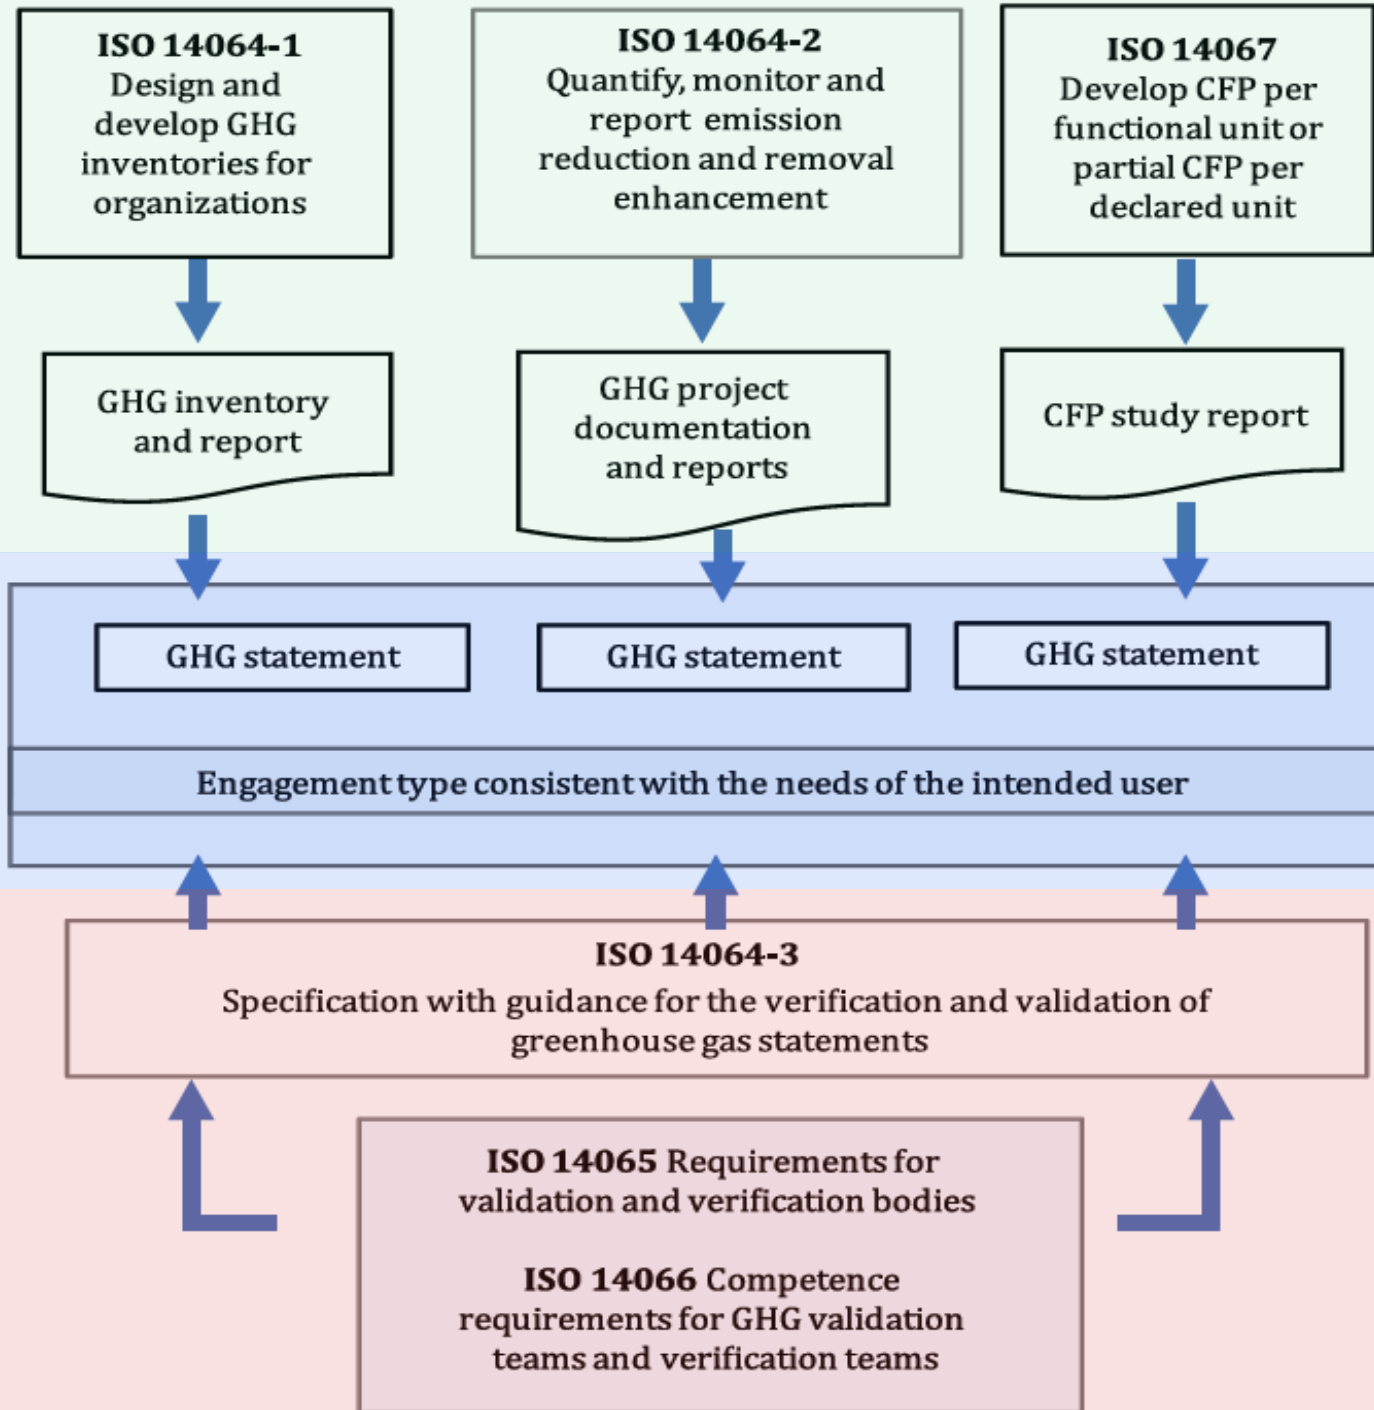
ISO 14064-1
Design and develop GHG inventories for organizations

ISO 14064-2
Quantify, monitor and report emission reduction and removal enhancement

ISO 14067
Develop CFP per functional unit or partial CFP per declared unit

GHG inventory and report

GHG project documentation and reports

CFP study report

GHG statement

GHG statement

GHG statement

Engagement type consistent with the needs of the intended user

ISO 14064-3
Specification with guidance for the verification and validation of greenhouse gas statements

ISO 14065 Requirements for validation and verification bodies

ISO 14066 Competence requirements for GHG validation teams and verification teams